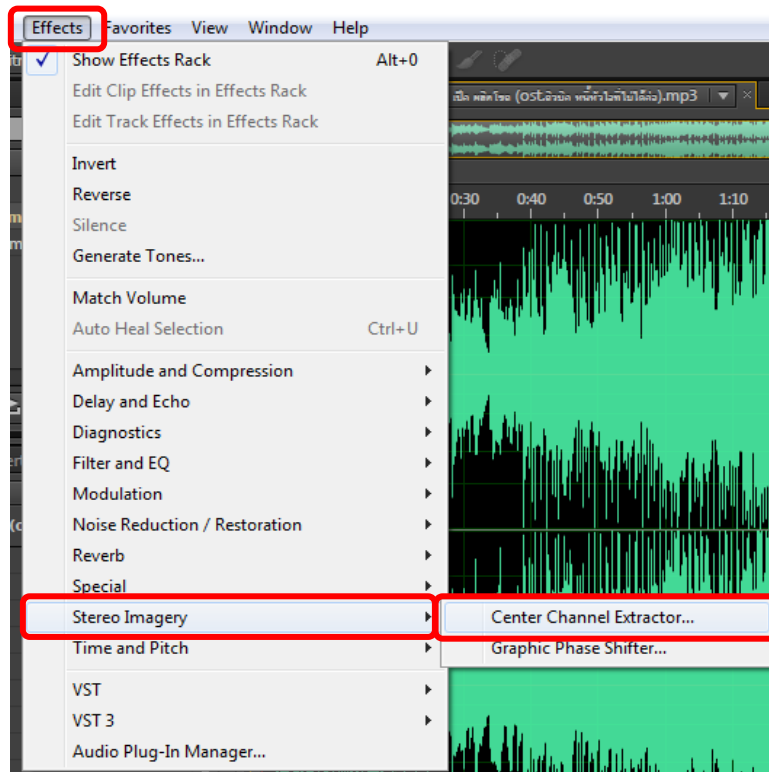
Effects Favorites View Window Help

Show Effects Rack Alt+0
Edit Clip Effects in Effects Rack
Edit Track Effects in Effects Rack

Invert
Reverse
Silence
Generate Tones...

Match Volume
Auto Heal Selection Ctrl+U

Amplitude and Compression
Delay and Echo
Diagnostics
Filter and EQ
Modulation
Noise Reduction / Restoration
Reverb
Special
Stereo Imagery
Time and Pitch

VST
VST 3
Audio Plug-In Manager...

Center Channel Extractor...
Graphic Phase Shifter...

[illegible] (OST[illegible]).mp3

0:30 0:40 0:50 1:00 1:10